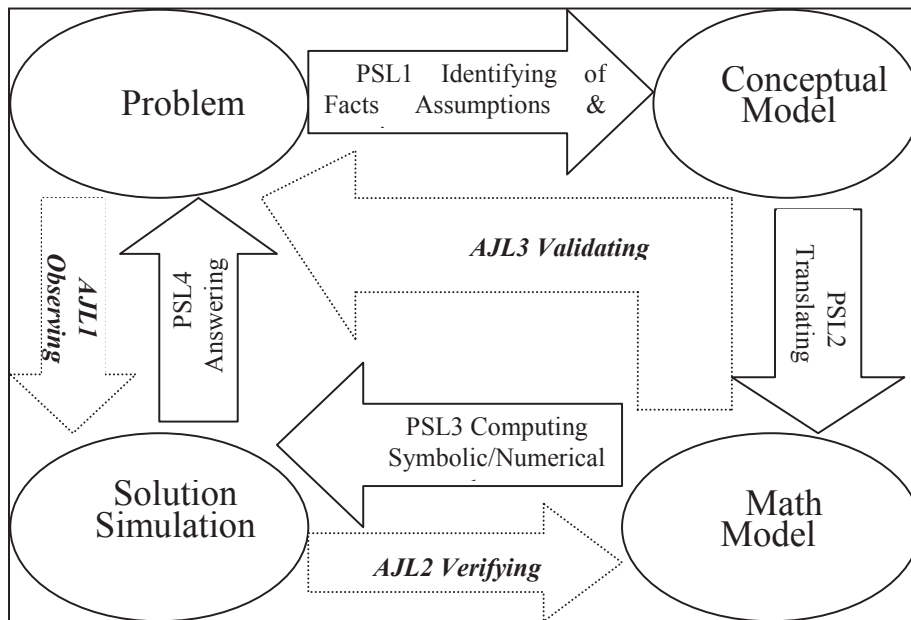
Problem

PSL1 Identifying of Facts Assumptions &

Conceptual Model

AJL3 Validating

AJL1 Observing

PSL4 Answering

PSL2 Translating

PSL3 Computing Symbolic/Numerical

Solution Simulation

Math Model

AJL2 Verifying